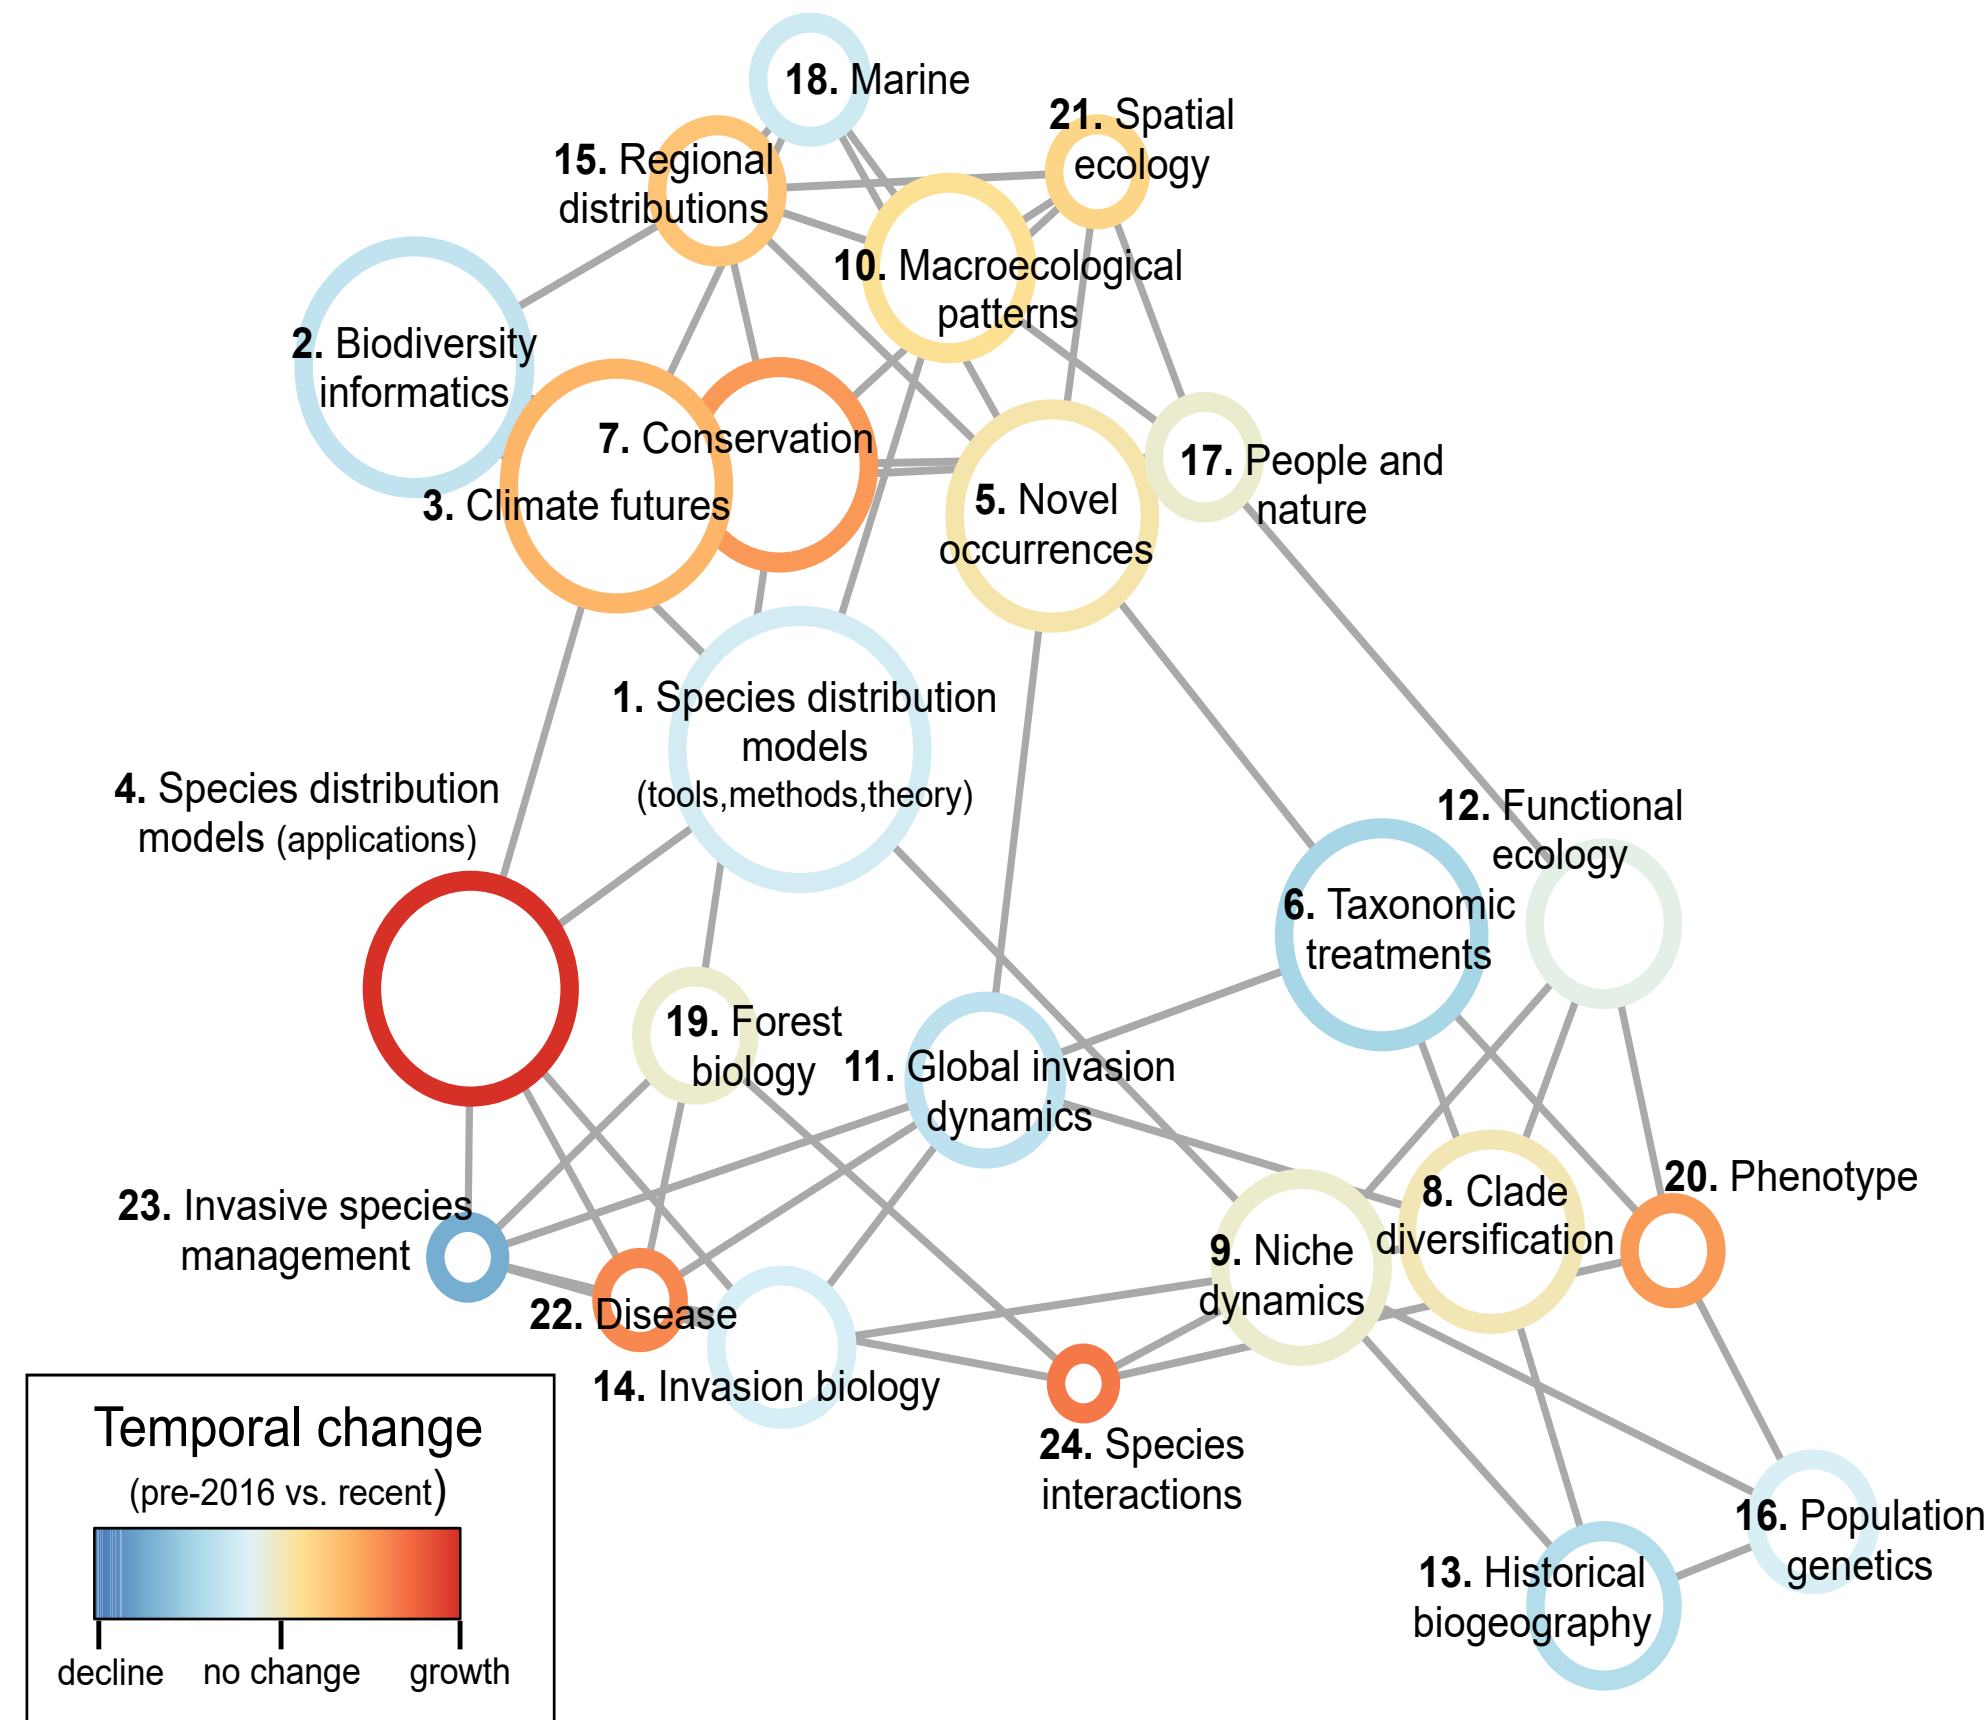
18. Marine

15. Regional distributions

21. Spatial ecology

10. Macroecological patterns

2. Biodiversity informatics

7. Conservation

3. Climate futures

5. Novel occurrences

17. People and nature

1. Species distribution models (tools,methods,theory)

4. Species distribution models (applications)

12. Functional ecology

6. Taxonomic treatments

19. Forest biology

11. Global invasion dynamics

8. Clade diversification

20. Phenotype

23. Invasive species management

9. Niche dynamics

22. Disease

14. Invasion biology

24. Species interactions

16. Population genetics

13. Historical biogeography

Temporal change
(pre-2016 vs. recent)
decline no change growth